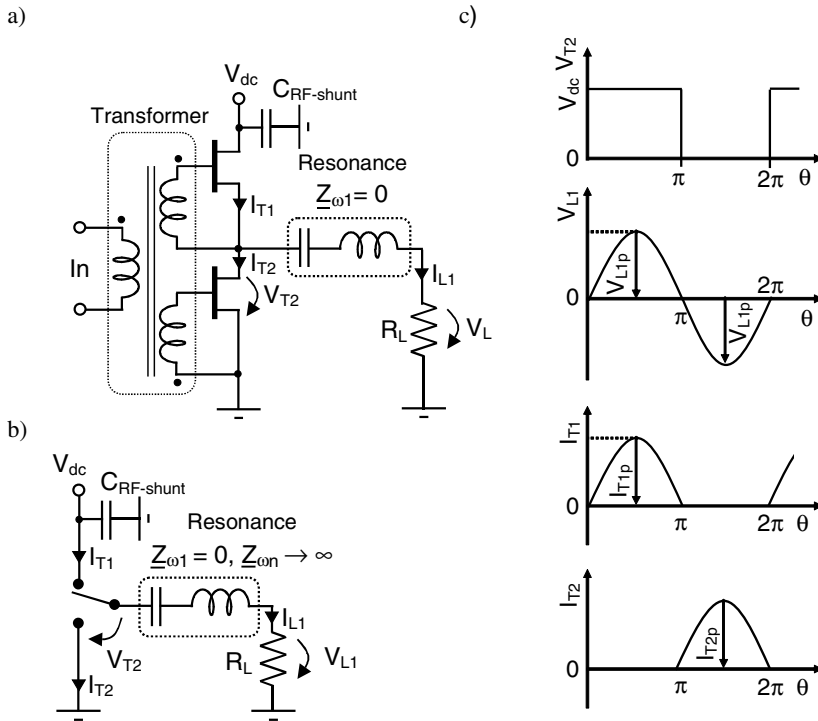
a)

$V_{dc}$

$C_{RF\text{-}shunt}$

Transformer

Resonance

$\underline{Z}_{\omega 1} = 0$

$I_{T1}$

$I_{T2}$

In

$V_{T2}$

$I_{L1}$

$R_L$

$V_L$

b)

$V_{dc}$

$C_{RF\text{-}shunt}$

Resonance

$\underline{Z}_{\omega 1} = 0$, $\underline{Z}_{\omega n} \rightarrow \infty$

$I_{T1}$

$I_{L1}$

$V_{T2}$

$R_L$

$V_{L1}$

$I_{T2}$

c)

$V_{T2}$

$V_{dc}$

0

$\pi$

$2\pi$

$\theta$

$V_{L1}$

$V_{L1p}$

0

$\pi$

$2\pi$

$V_{L1p}$

$\theta$

$I_{T1}$

$I_{T1p}$

0

$\pi$

$2\pi$

$\theta$

$I_{T2}$

$I_{T2p}$

0

$\pi$

$2\pi$

$\theta$